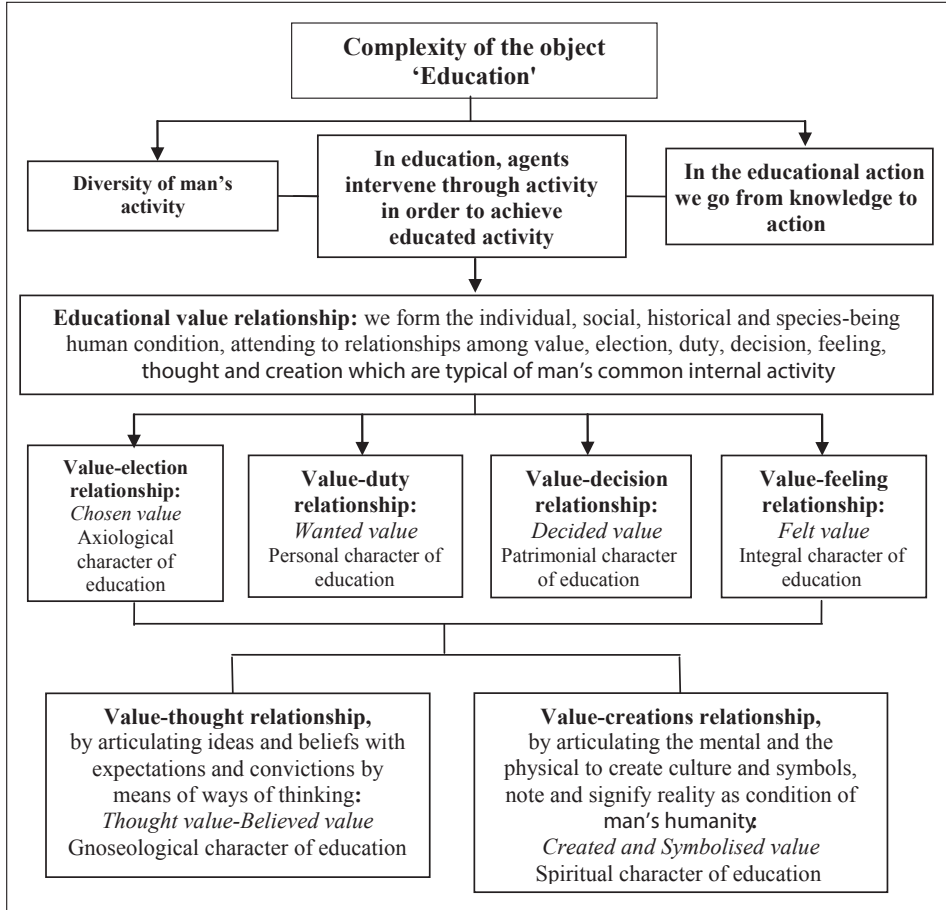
Complexity of the object 'Education'

Diversity of man's activity

In education, agents intervene through activity in order to achieve educated activity

In the educational action we go from knowledge to action

Educational value relationship: we form the individual, social, historical and species-being human condition, attending to relationships among value, election, duty, decision, feeling, thought and creation which are typical of man's common internal activity

Value-election relationship: Chosen value Axiological character of education

Value-duty relationship: Wanted value Personal character of education

Value-decision relationship: Decided value Patrimonial character of education

Value-feeling relationship: Felt value Integral character of education

Value-thought relationship, by articulating ideas and beliefs with expectations and convictions by means of ways of thinking: Thought value-Believed value Gnoseological character of education

Value-creations relationship, by articulating the mental and the physical to create culture and symbols, note and signify reality as condition of man's humanity: Created and Symbolised value Spiritual character of education